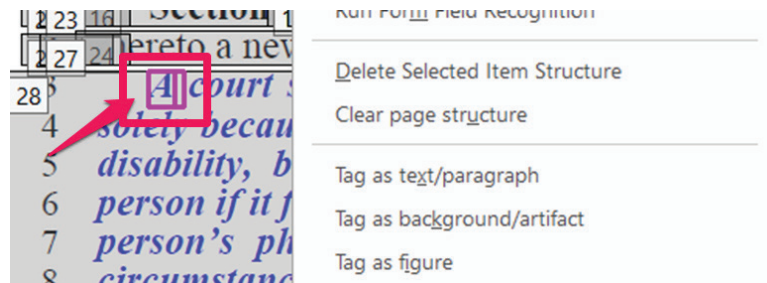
2 23 16 Section 1
2 27 24 hereto a new
28 3 A court s
4 solely becau
5 disability, b
6 person if it f
7 person's ph
8 circumstanc

Run Form Field Recognition

Delete Selected Item Structure
Clear page structure

Tag as text/paragraph
Tag as background/artifact
Tag as figure